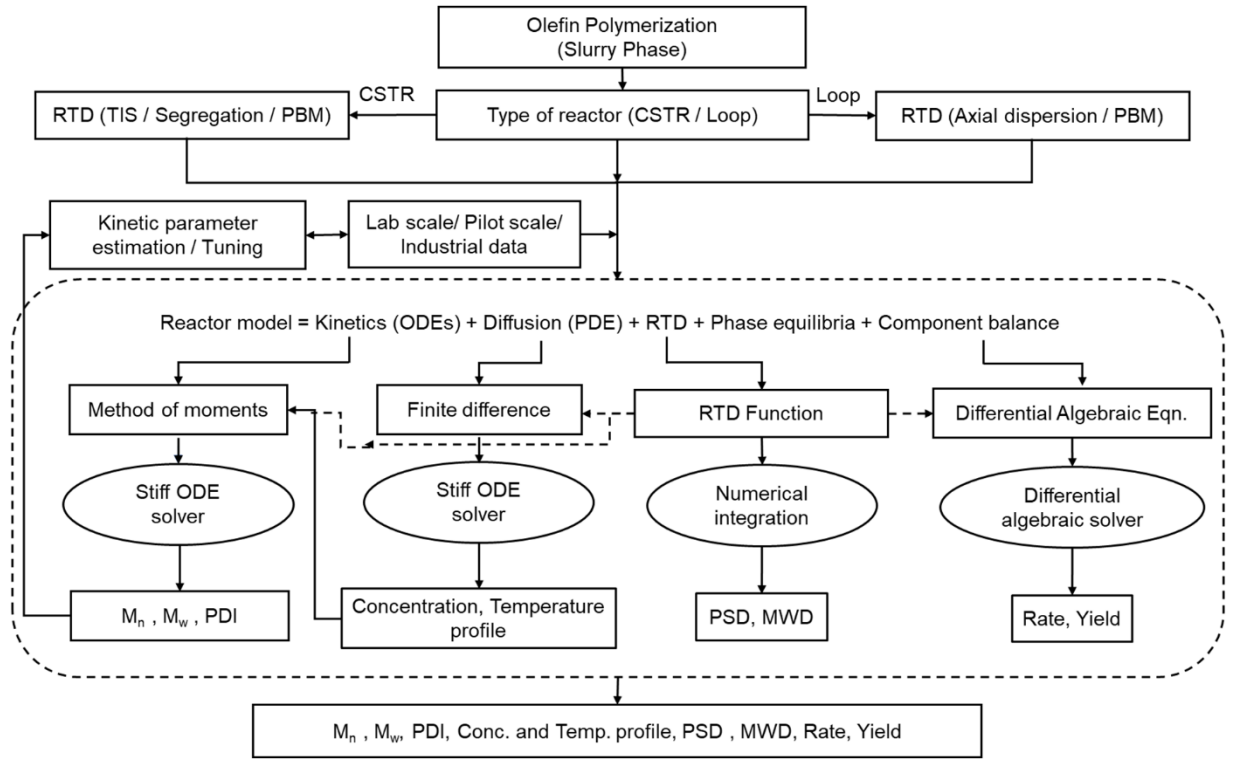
Olefin Polymerization (Slurry Phase)

CSTR

Loop

RTD (TIS / Segregation / PBM)

Type of reactor (CSTR / Loop)

RTD (Axial dispersion / PBM)

Kinetic parameter estimation / Tuning

Lab scale/ Pilot scale/ Industrial data

Reactor model = Kinetics (ODEs) + Diffusion (PDE) + RTD + Phase equilibria + Component balance

Method of moments

Finite difference

RTD Function

Differential Algebraic Eqn.

Stiff ODE solver

Stiff ODE solver

Numerical integration

Differential algebraic solver

$M_n$ , $M_w$ , PDI

Concentration, Temperature profile

PSD, MWD

Rate, Yield

$M_n$ , $M_w$, PDI, Conc. and Temp. profile, PSD , MWD, Rate, Yield